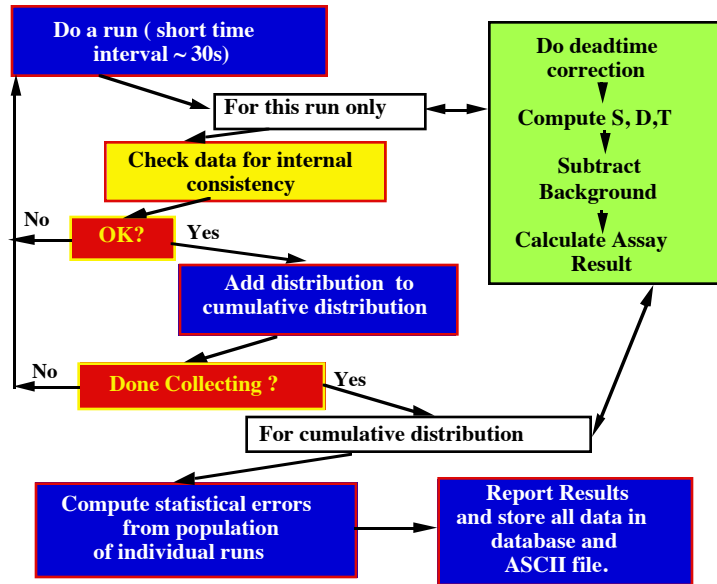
Do a run ( short time interval ~ 30s)

For this run only

Do deadtime correction

Compute S, D,T

Subtract Background

Calculate Assay Result

Check data for internal consistency

No

OK?

Yes

Add distribution to cumulative distribution

No

Done Collecting ?

Yes

For cumulative distribution

Compute statistical errors from population of individual runs

Report Results and store all data in database and ASCII file.